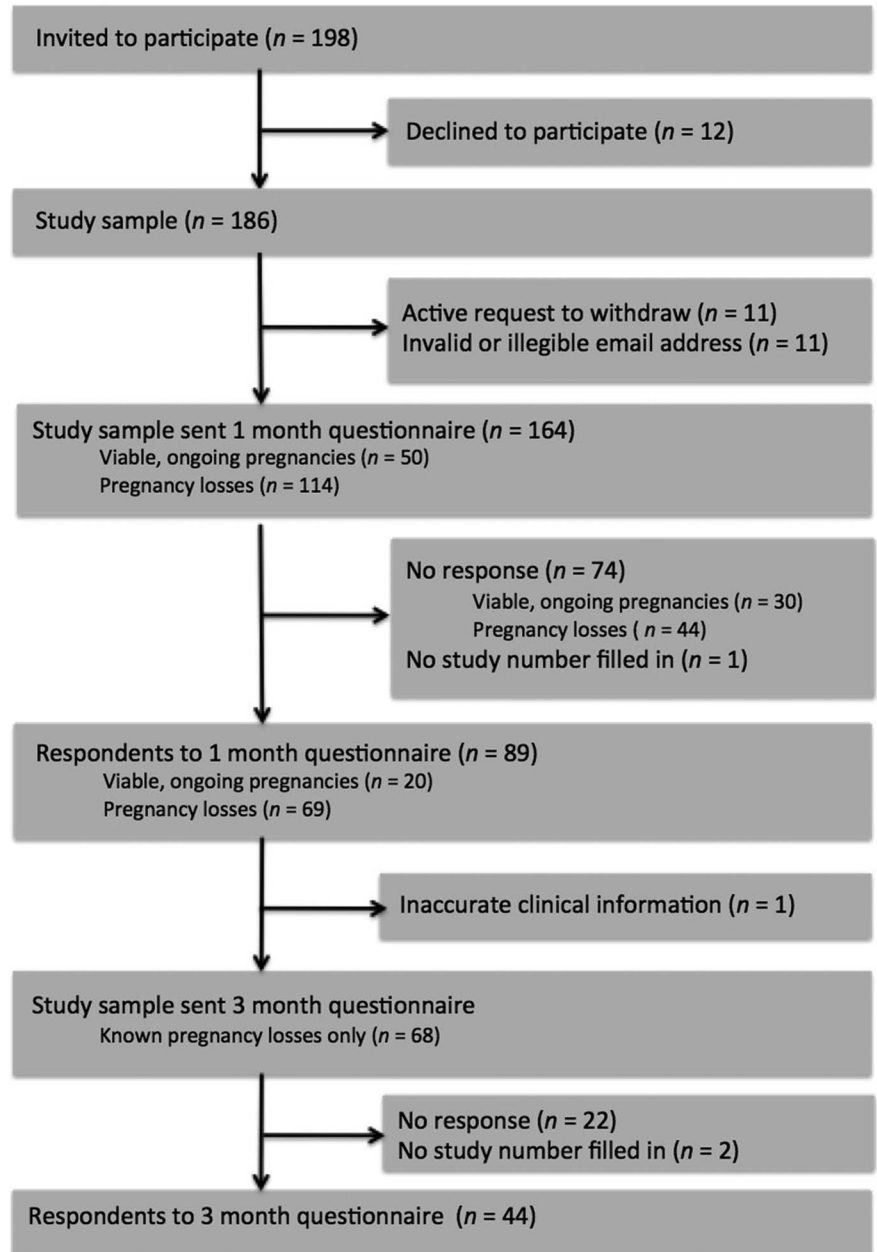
Invited to participate ($n$ = 198)

Declined to participate ($n$ = 12)

Study sample ($n$ = 186)

Active request to withdraw ($n$ = 11)
Invalid or illegible email address ($n$ = 11)

Study sample sent 1 month questionnaire ($n$ = 164)
Viable, ongoing pregnancies ($n$ = 50)
Pregnancy losses ($n$ = 114)

No response ($n$ = 74)
Viable, ongoing pregnancies ($n$ = 30)
Pregnancy losses ( $n$ = 44)
No study number filled in ($n$ = 1)

Respondents to 1 month questionnaire ($n$ = 89)
Viable, ongoing pregnancies ($n$ = 20)
Pregnancy losses ($n$ = 69)

Inaccurate clinical information ($n$ = 1)

Study sample sent 3 month questionnaire
Known pregnancy losses only ($n$ = 68)

No response ($n$ = 22)
No study number filled in ($n$ = 2)

Respondents to 3 month questionnaire ($n$ = 44)